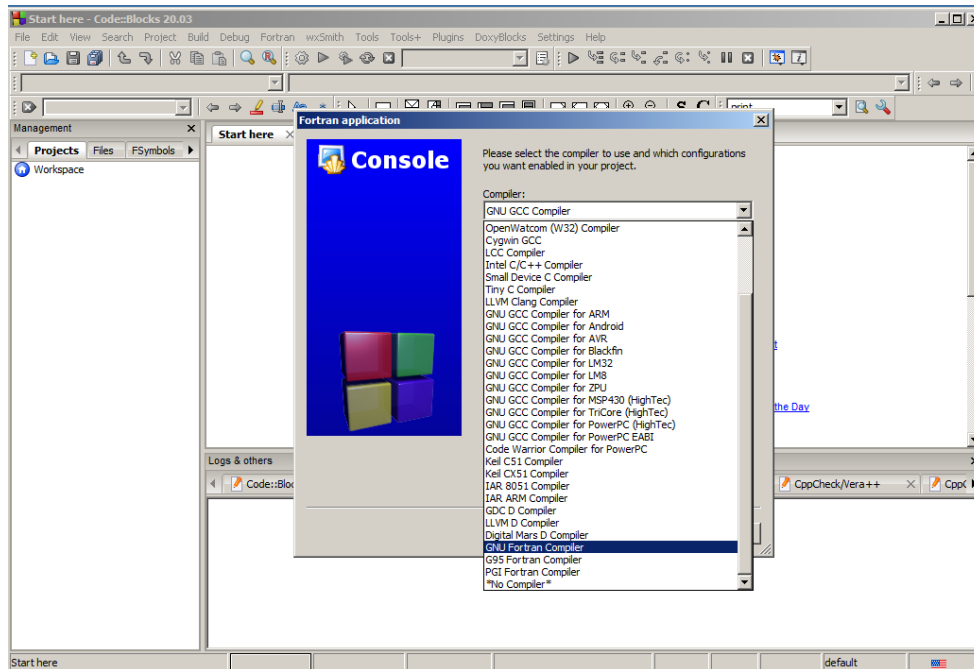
Start here - Code::Blocks 20.03

File Edit View Search Project Build Debug Fortran wxSmith Tools Tools+ Plugins DoxyBlocks Settings Help

print

Management

Projects Files FSymbols

Workspace

Start here

Fortran application

Console

Please select the compiler to use and which configurations you want enabled in your project.

Compiler:

GNU GCC Compiler

OpenWatcom (W32) Compiler
Cygwin GCC
LCC Compiler
Intel C/C++ Compiler
Small Device C Compiler
Tiny C Compiler
LLVM Clang Compiler
GNU GCC Compiler for ARM
GNU GCC Compiler for Android
GNU GCC Compiler for AVR
GNU GCC Compiler for Blackfin
GNU GCC Compiler for LM32
GNU GCC Compiler for LM8
GNU GCC Compiler for ZPU
GNU GCC Compiler for MSP430 (HighTec)
GNU GCC Compiler for TriCore (HighTec)
GNU GCC Compiler for PowerPC (HighTec)
GNU GCC Compiler for PowerPC EABI
Code Warrior Compiler for PowerPC
Keil C51 Compiler
Keil CX51 Compiler
IAR 8051 Compiler
IAR ARM Compiler
GDC D Compiler
LLVM D Compiler
Digital Mars D Compiler
GNU Fortran Compiler
G95 Fortran Compiler
PGI Fortran Compiler
*No Compiler*

the Day

Logs & others

Code::Blo

CppCheck/Vera++

Cpp(

Start here

default